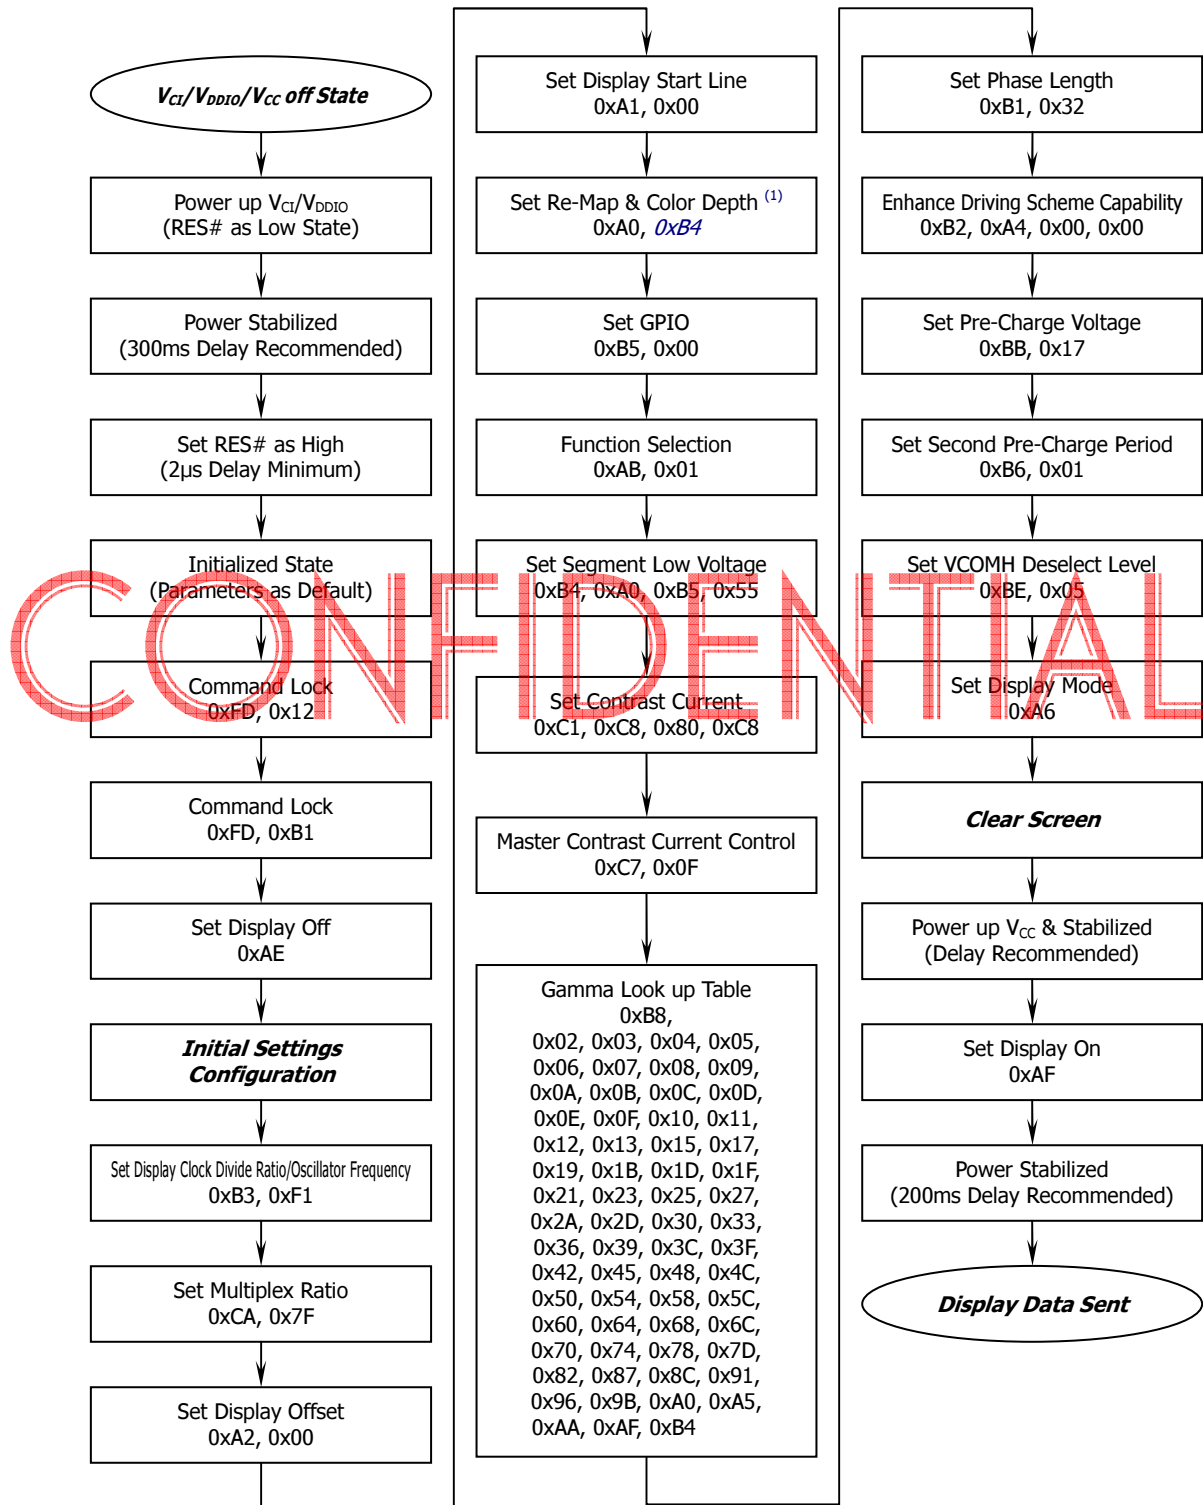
$V_{CI}/V_{DDIO}/V_{CC}$ off State

Power up $V_{CI}/V_{DDIO}$
(RES# as Low State)

Power Stabilized
(300ms Delay Recommended)

Set RES# as High
(2µs Delay Minimum)

Initialized State
(Parameters as Default)

Command Lock
0xFD, 0x12

Command Lock
0xFD, 0xB1

Set Display Off
0xAE

Initial Settings Configuration

Set Display Clock Divide Ratio/Oscillator Frequency
0xB3, 0xF1

Set Multiplex Ratio
0xCA, 0x7F

Set Display Offset
0xA2, 0x00

Set Display Start Line
0xA1, 0x00

Set Re-Map & Color Depth (1)
0xA0, 0xB4

Set GPIO
0xB5, 0x00

Function Selection
0xAB, 0x01

Set Segment Low Voltage
0xB4, 0xA0, 0xB5, 0x55

Set Contrast Current
0xC1, 0xC8, 0x80, 0xC8

Master Contrast Current Control
0xC7, 0x0F

Gamma Look up Table
0xB8,
0x02, 0x03, 0x04, 0x05,
0x06, 0x07, 0x08, 0x09,
0x0A, 0x0B, 0x0C, 0x0D,
0x0E, 0x0F, 0x10, 0x11,
0x12, 0x13, 0x15, 0x17,
0x19, 0x1B, 0x1D, 0x1F,
0x21, 0x23, 0x25, 0x27,
0x2A, 0x2D, 0x30, 0x33,
0x36, 0x39, 0x3C, 0x3F,
0x42, 0x45, 0x48, 0x4C,
0x50, 0x54, 0x58, 0x5C,
0x60, 0x64, 0x68, 0x6C,
0x70, 0x74, 0x78, 0x7D,
0x82, 0x87, 0x8C, 0x91,
0x96, 0x9B, 0xA0, 0xA5,
0xAA, 0xAF, 0xB4

Set Phase Length
0xB1, 0x32

Enhance Driving Scheme Capability
0xB2, 0xA4, 0x00, 0x00

Set Pre-Charge Voltage
0xBB, 0x17

Set Second Pre-Charge Period
0xB6, 0x01

Set VCOMH Deselect Level
0xBE, 0x05

Set Display Mode
0xA6

Clear Screen

Power up $V_{CC}$ & Stabilized
(Delay Recommended)

Set Display On
0xAF

Power Stabilized
(200ms Delay Recommended)

Display Data Sent

CONFIDENTIAL